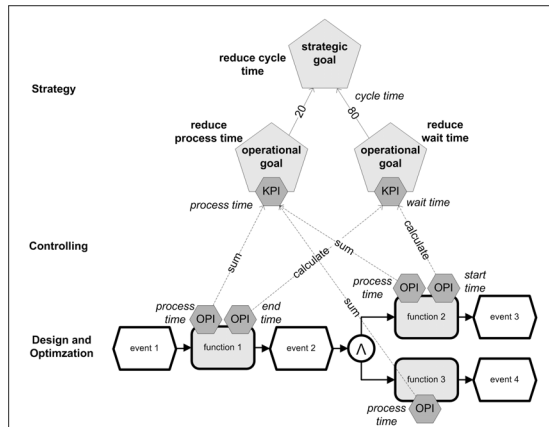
Strategy

reduce cycle time

strategic goal

cycle time

20

80

reduce process time

reduce wait time

operational goal

operational goal

KPI

KPI

process time

wait time

Controlling

sum

calculate

sum

calculate

sum

process time

OPI

OPI

start time

process time

OPI

OPI

end time

Design and Optimzation

event 1

function 1

event 2

$\wedge$

function 2

event 3

function 3

event 4

OPI

process time